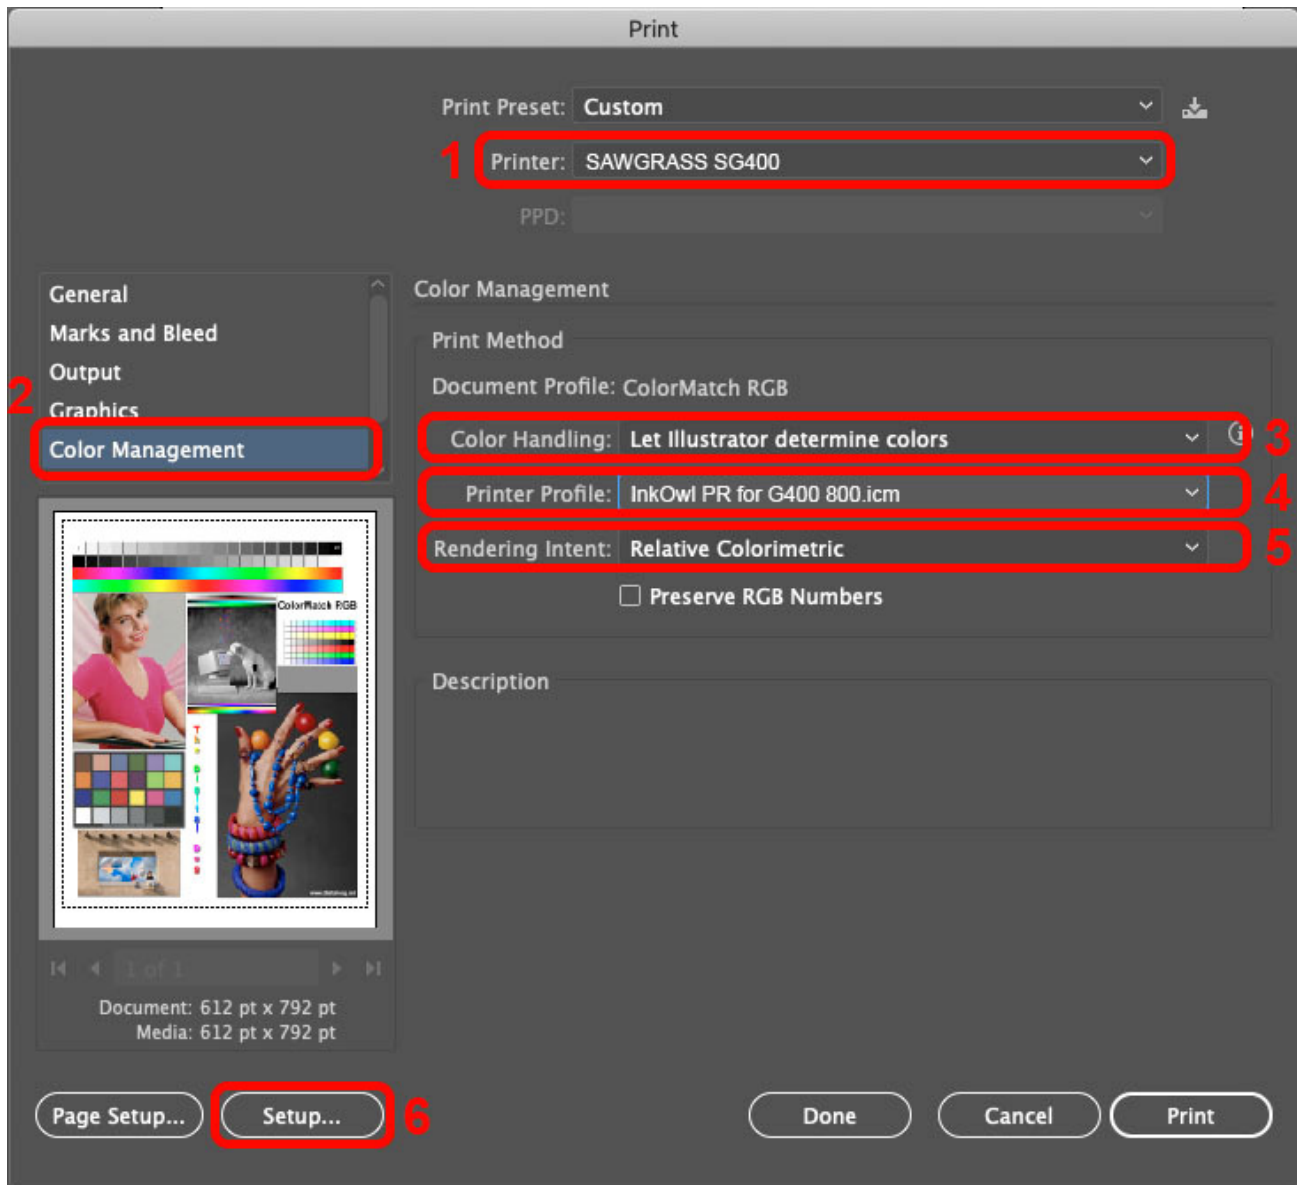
Print

Print Preset: Custom

1 Printer: SAWGRASS SG400

PPD:

General
Marks and Bleed
Output
2 Graphics
Color Management

Color Management

Print Method

Document Profile: ColorMatch RGB

Color Handling: Let Illustrator determine colors 3

Printer Profile: InkOwl PR for G400 800.icm 4

Rendering Intent: Relative Colorimetric 5

Preserve RGB Numbers

Description

ColorMatch RGB

1 of 1

Document: 612 pt x 792 pt
Media: 612 pt x 792 pt

Page Setup... Setup... 6 Done Cancel Print